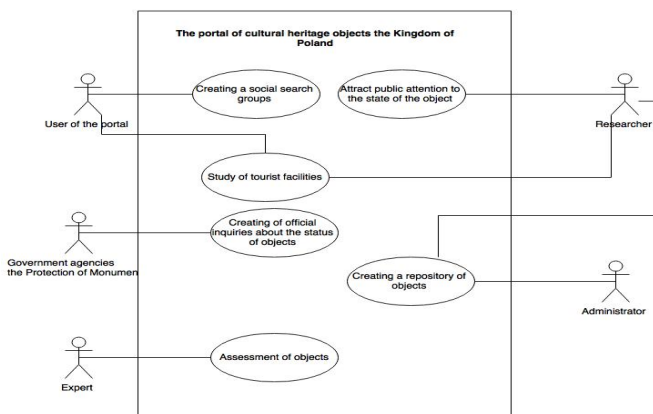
The portal of cultural heritage objects the Kingdom of Poland

User of the portal

Creating a social search groups

Attract public attention to the state of the object

Researcher

Study of tourist facilities

Government agencies the Protection of Monumen

Creating of official inquiries about the status of objects

Creating a repository of objects

Administrator

Expert

Assessment of objects